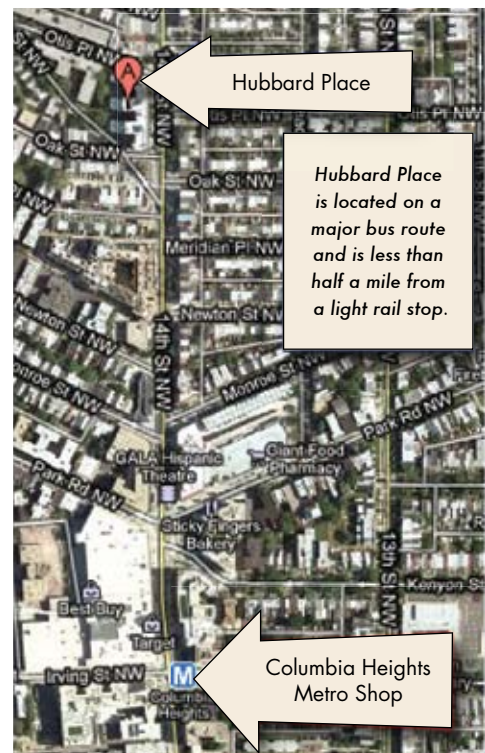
Otis Pl NW
A
Hubbard Place
Otis Pl NW
Oak St NW
Oak St NW
14th St NW
Hubbard Place is located on a major bus route and is less than half a mile from a light rail stop.
Meridian Pl NW
Newton St NW
Newton St NW
14th St NW
Monroe St NW
Monroe St NW
Park Rd NW
Park Rd NW
GALA Hispanic Theatre
Giant Food Pharmacy
Sticky Fingers Bakery
13th St NW
Kenyon St NW
Best Buy
Target
Irving St NW
M
Columbia Heights
Columbia Heights Metro Shop